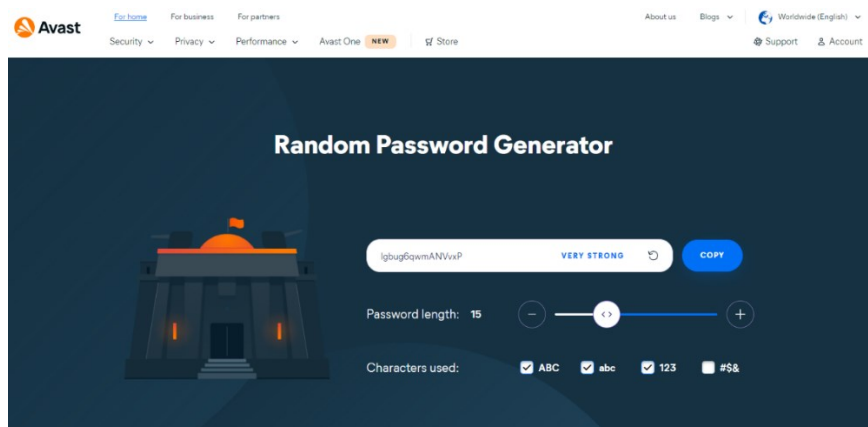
Avast

For home For business For partners

About us Blogs Worldwide (English)

Security Privacy Performance Avast One NEW Store

Support Account

Random Password Generator

lgbug6qwmANVvxP VERY STRONG

COPY

Password length: 15

Characters used: ABC abc 123 #$&